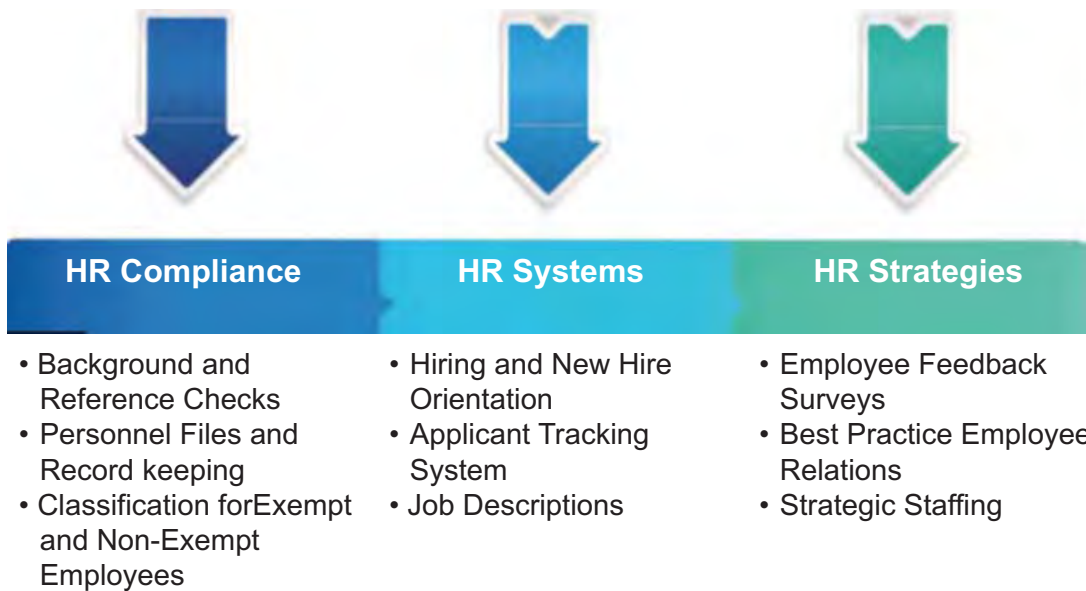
HR Compliance

• Background and Reference Checks
• Personnel Files and Record keeping
• Classification forExempt and Non-Exempt Employees

HR Systems

• Hiring and New Hire Orientation
• Applicant Tracking System
• Job Descriptions

HR Strategies

• Employee Feedback Surveys
• Best Practice Employee Relations
• Strategic Staffing